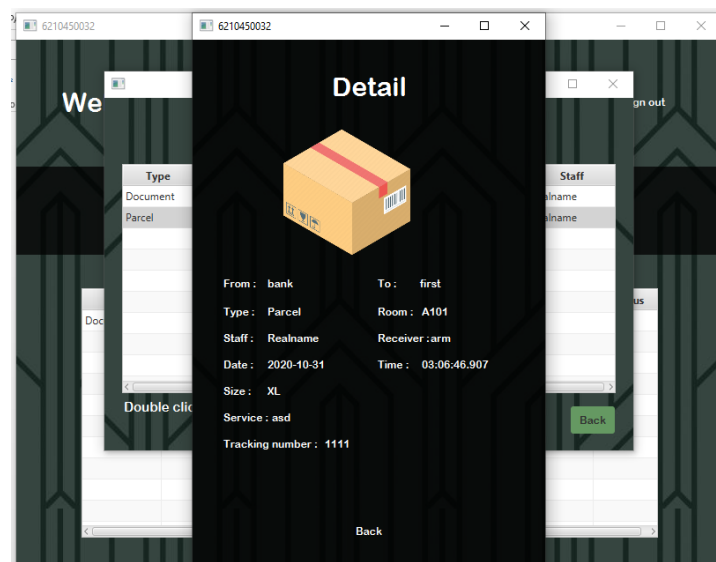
6210450032

We

gn out

Type
Document
Parcel

Double clic

Doc

Staff
alname
alname

us

Back

6210450032

Detail

From : bank
To : first
Type : Parcel
Room : A101
Staff : Realname
Receiver : arm
Date : 2020-10-31
Time : 03:06:46.907
Size : XL
Service : asd
Tracking number : 1111

Back